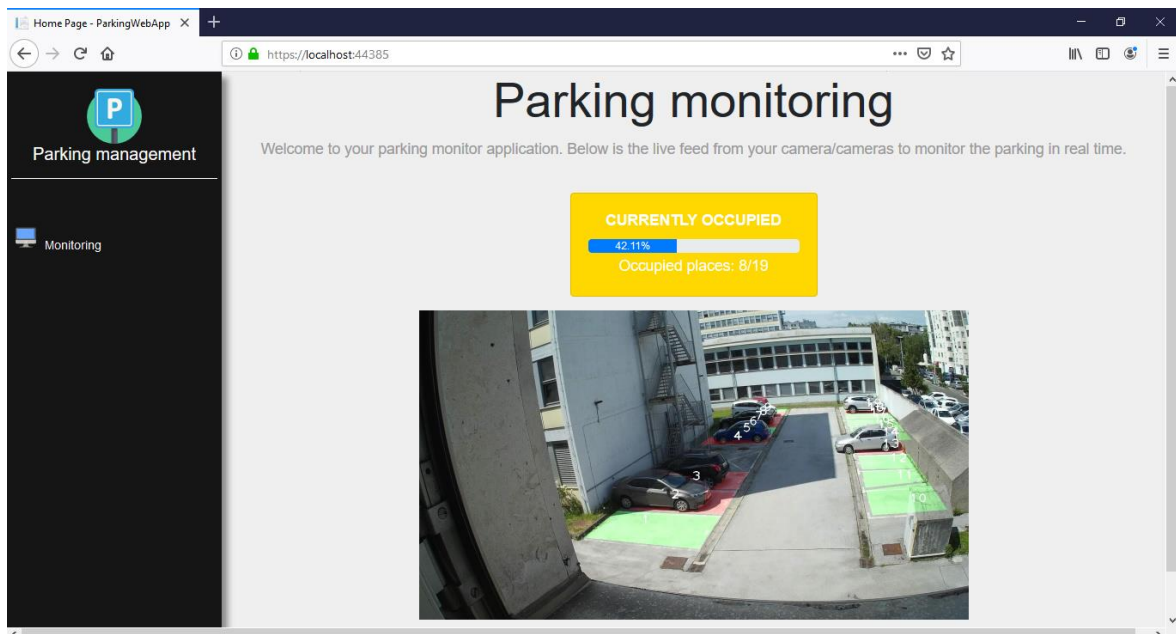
Home Page - ParkingWebApp

https://localhost:44385

P

Parking management

Monitoring

Parking monitoring

Welcome to your parking monitor application. Below is the live feed from your camera/cameras to monitor the parking in real time.

CURRENTLY OCCUPIED

42.11%

Occupied places: 8/19

3

2

4

5

6

7

8

19

13

10